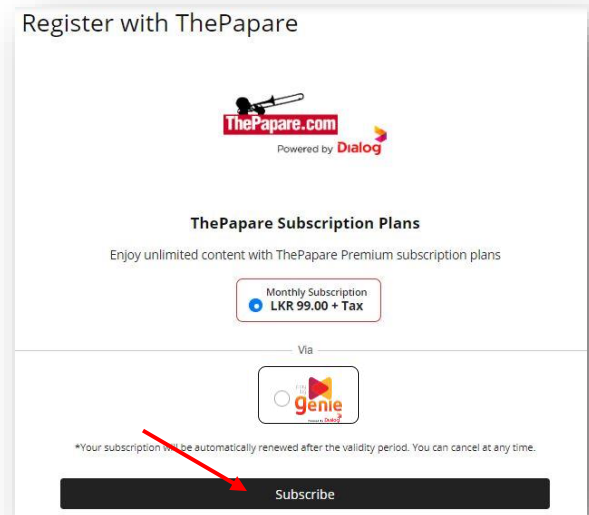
Register with ThePapare

ThePapare.com
Powered by Dialog

ThePapare Subscription Plans

Enjoy unlimited content with ThePapare Premium subscription plans

Monthly Subscription
LKR 99.00 + Tax

Via

genie
Powered by Dialog

*Your subscription will be automatically renewed after the validity period. You can cancel at any time.

Subscribe